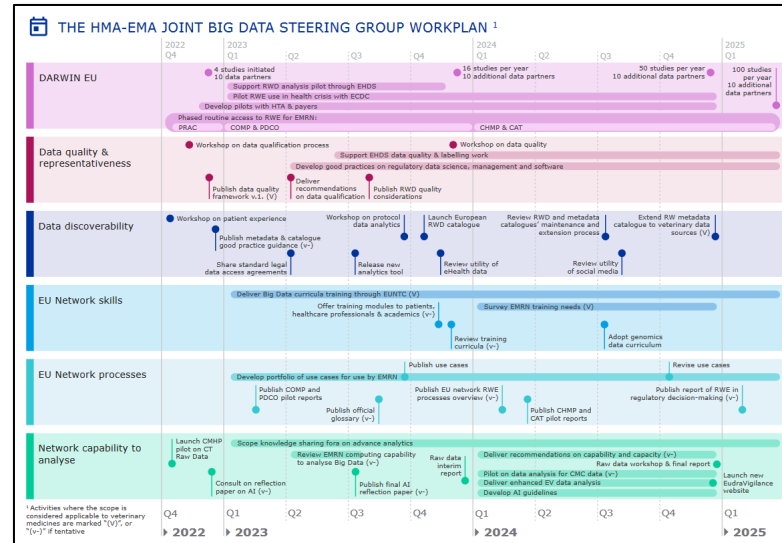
THE HMA-EMA JOINT BIG DATA STEERING GROUP WORKPLAN ¹

2022 Q4 | 2023 Q1 | Q2 | Q3 | Q4 | 2024 Q1 | Q2 | Q3 | Q4 | 2025 Q1

DARWIN EU

4 studies initiated 10 data partners
16 studies per year 10 additional data partners
50 studies per year 10 additional data partners
100 studies per year 10 additional data partners
Support RWD analysis pilot through EHDS
Pilot RWE use in health crisis with ECDC
Develop pilots with HTA & payers
Phased routine access to RWE for EMRN:
PRAC
COMP & PDCO
CHMP & CAT

Data quality & representativeness

Workshop on data qualification process
Workshop on data quality
Support EHDS data quality & labelling work
Develop good practices on regulatory data science, management and software
Publish data quality framework v.1. (V)
Deliver recommendations on data qualification
Publish RWD quality considerations

Data discoverability

Workshop on patient experience
Publish metadata & catalogue good practice guidance (v-)
Share standard legal data access agreements
Workshop on protocol data analytics
Release new analytics tool
Launch European RWD catalogue
Review utility of eHealth data
Review RWD and metadata catalogues' maintenance and extension process
Review utility of social media
Extend RW metadata catalogue to veterinary data sources (V)

EU Network skills

Deliver Big Data curricula training through EUNTC (V)
Offer training modules to patients, healthcare professionals & academics (v-)
Survey EMRN training needs (V)
Review training curricula (v-)
Adopt genomics data curriculum

EU Network processes

Publish use cases
Revise use cases
Develop portfolio of use cases for use by EMRN
Publish COMP and PDCO pilot reports
Publish official glossary (V)
Publish EU network RWE processes overview (v-)
Publish CHMP and CAT pilot reports
Publish report of RWE in regulatory decision-making (v-)

Network capability to analyse

Launch CMHP pilot on CT Raw Data
Scope knowledge sharing fora on advance analytics
Consult on reflection paper on AI (v-)
Review EMRN computing capability to analyse Big Data (v-)
Publish final AI reflection paper (v-)
Raw data interim report
Deliver recommendations on capability and capacity (v-)
Raw data workshop & final report
Pilot on data analysis for CMC data (v-)
Deliver enhanced EV data analysis
Develop AI guidelines
Launch new EudraVigilance website

¹ Activities where the scope is considered applicable to veterinary medicines are marked "(V)", or "(v-)" if tentative

Q4 2022 | Q1 2023 | Q2 | Q3 | Q4 | Q1 2024 | Q2 | Q3 | Q4 | Q1 2025